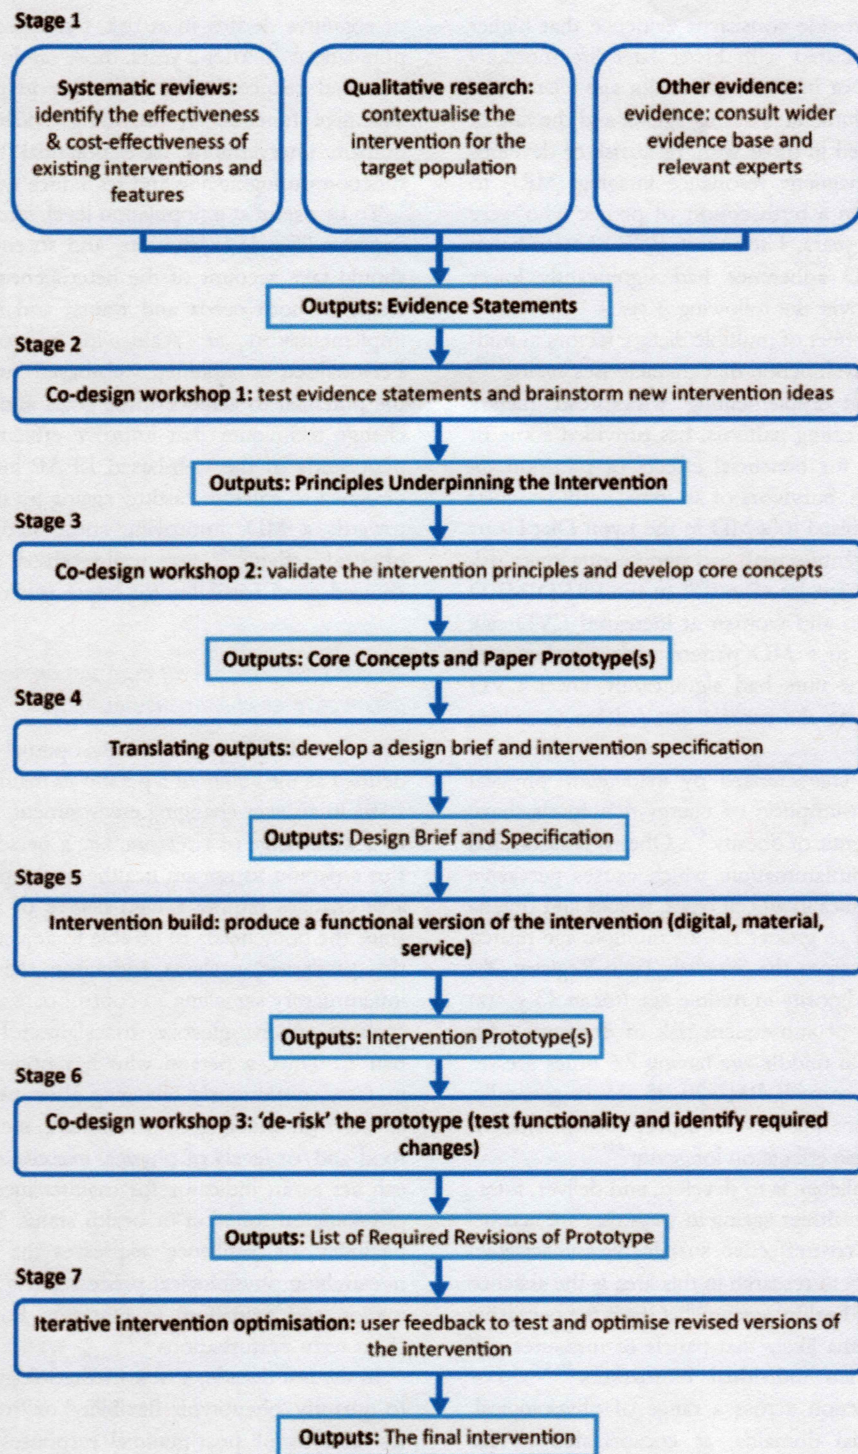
Stage 1

Systematic reviews: identify the effectiveness & cost-effectiveness of existing interventions and features

Qualitative research: contextualise the intervention for the target population

Other evidence: evidence: consult wider evidence base and relevant experts

Outputs: Evidence Statements

Stage 2

Co-design workshop 1: test evidence statements and brainstorm new intervention ideas

Outputs: Principles Underpinning the Intervention

Stage 3

Co-design workshop 2: validate the intervention principles and develop core concepts

Outputs: Core Concepts and Paper Prototype(s)

Stage 4

Translating outputs: develop a design brief and intervention specification

Outputs: Design Brief and Specification

Stage 5

Intervention build: produce a functional version of the intervention (digital, material, service)

Outputs: Intervention Prototype(s)

Stage 6

Co-design workshop 3: 'de-risk' the prototype (test functionality and identify required changes)

Outputs: List of Required Revisions of Prototype

Stage 7

Iterative intervention optimisation: user feedback to test and optimise revised versions of the intervention

Outputs: The final intervention